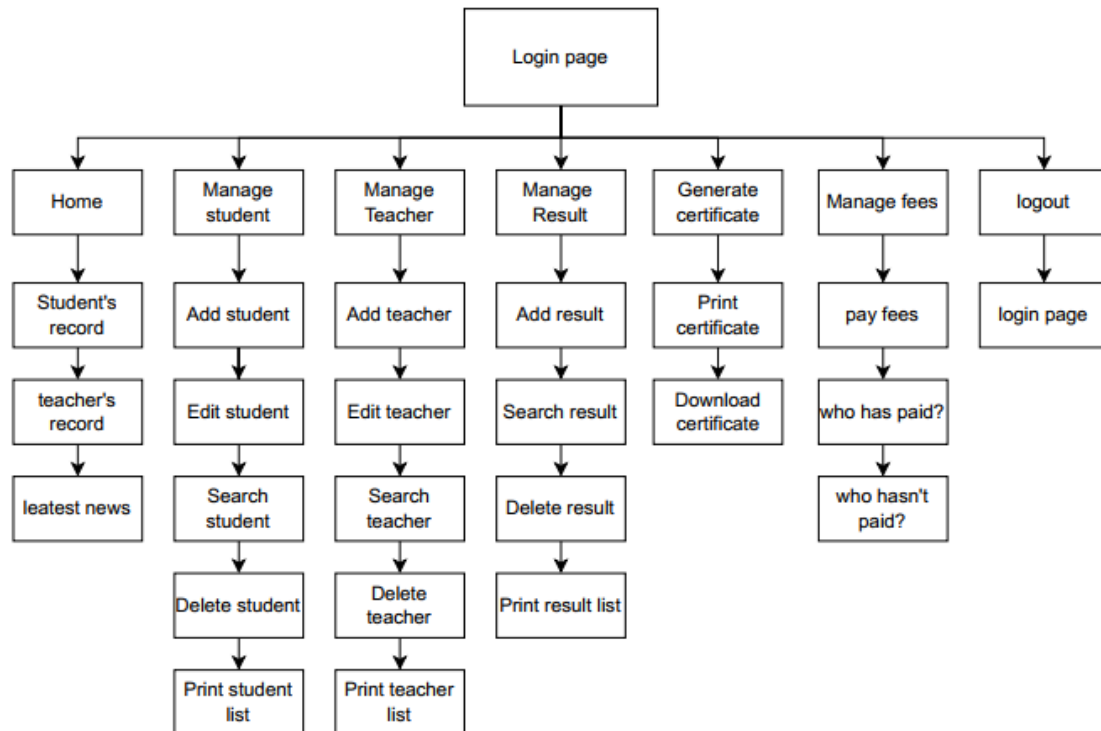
Login page

Home

Student's record

teacher's record

leatest news

Manage student

Add student

Edit student

Search student

Delete student

Print student list

Manage Teacher

Add teacher

Edit teacher

Search teacher

Delete teacher

Print teacher list

Manage Result

Add result

Search result

Delete result

Print result list

Generate certificate

Print certificate

Download certificate

Manage fees

pay fees

who has paid?

who hasn't paid?

logout

login page